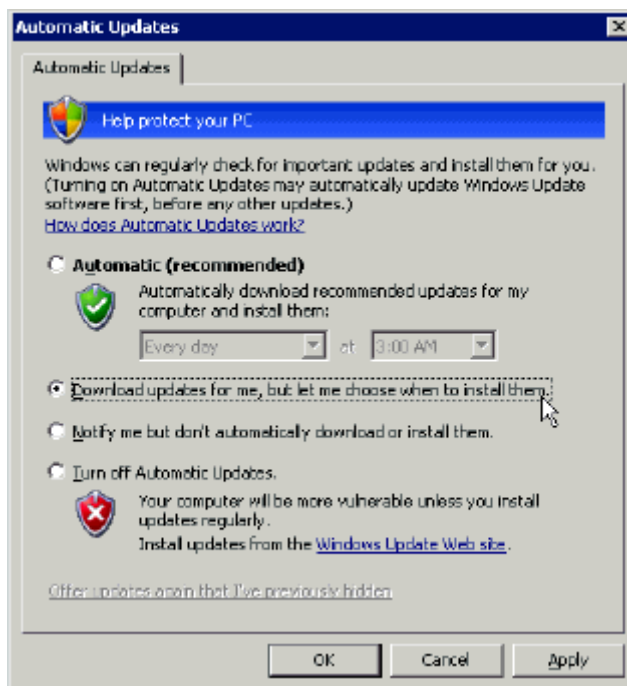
Automatic Updates

Automatic Updates

Help protect your PC

Windows can regularly check for important updates and install them for you. (Turning on Automatic Updates may automatically update Windows Update software first, before any other updates.)
How does Automatic Updates work?

Automatic (recommended)

Automatically download recommended updates for my computer and install them:

Every day at 3:00 AM

Download updates for me, but let me choose when to install them.

Notify me but don't automatically download or install them.

Turn off Automatic Updates.

Your computer will be more vulnerable unless you install updates regularly.
Install updates from the Windows Update Web site.

Offer updates again that I've previously hidden

OK Cancel Apply